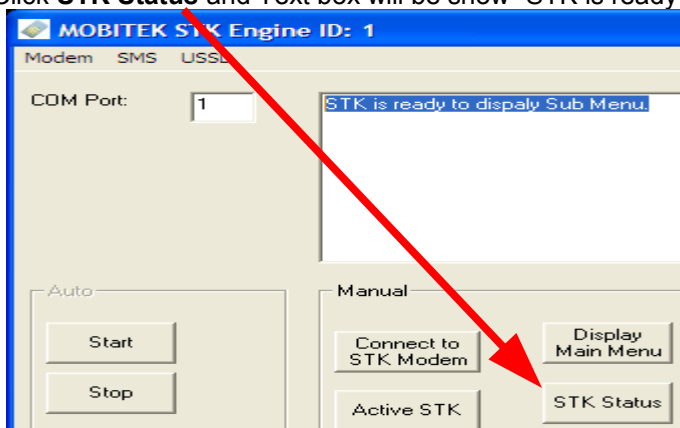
Click **STK Status** and Text box will be show "STK is ready

MOBITEK STK Engine ID: 1

Modem SMS USSD

COM Port: 1

STK is ready to dispaly Sub Menu.

Auto

Start

Stop

Manual

Connect to STK Modem

Display Main Menu

Active STK

STK Status